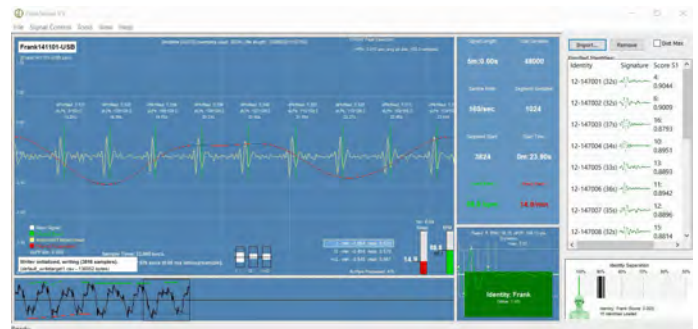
File Signal Control Tools View Help

Frank141101-USB

5m:0.00s

48000

160/sec

1024

3824

0m:23.90s

Writer initialized, writing (3816 samples)

Sample Time: 23.900 secs

Identity: Frank

Import...

Remove

Dist Max

Identity

Signature

Score S1

12-147001 (32s)

4: 0.9044

12-147002 (32s)

6: 0.9009

12-147003 (37s)

16: 0.8793

12-147004 (34s)

10: 0.8951

12-147005 (33s)

13: 0.8853

12-147006 (36s)

11: 0.8942

12-147007 (35s)

12: 0.8896

12-147008 (32s)

15: 0.8814

Identity Separation

Ready